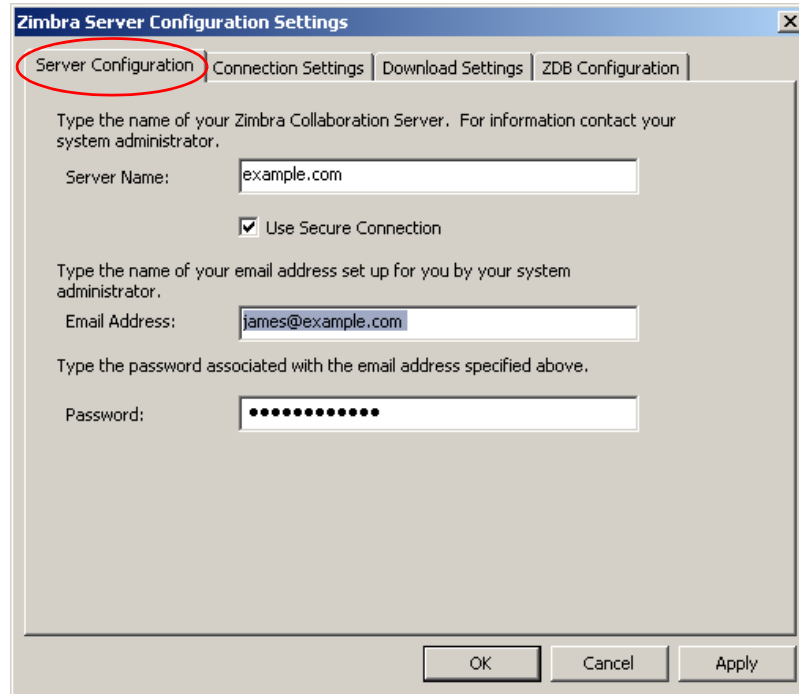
Zimbra Server Configuration Settings

Server Configuration | Connection Settings | Download Settings | ZDB Configuration

Type the name of your Zimbra Collaboration Server. For information contact your system administrator.

Server Name: example.com

Use Secure Connection

Type the name of your email address set up for you by your system administrator.

Email Address: james@example.com

Type the password associated with the email address specified above.

Password: •••••••••••••

OK Cancel Apply